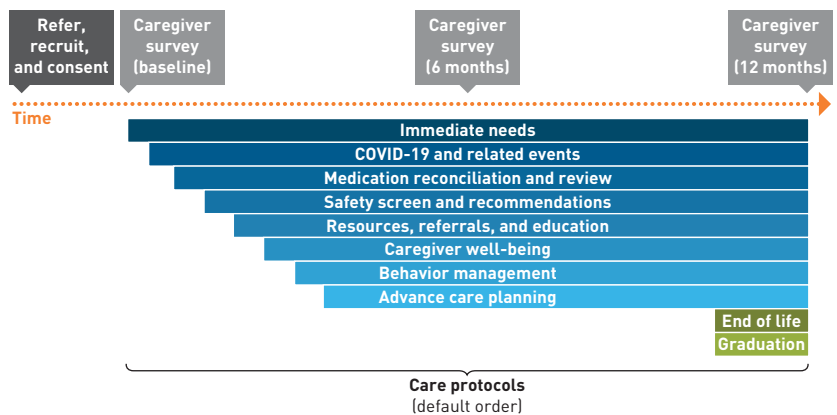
Refer, recruit, and consent

Caregiver survey (baseline)

Caregiver survey (6 months)

Caregiver survey (12 months)

Time

Immediate needs

COVID-19 and related events

Medication reconciliation and review

Safety screen and recommendations

Resources, referrals, and education

Caregiver well-being

Behavior management

Advance care planning

End of life

Graduation

Care protocols
(default order)